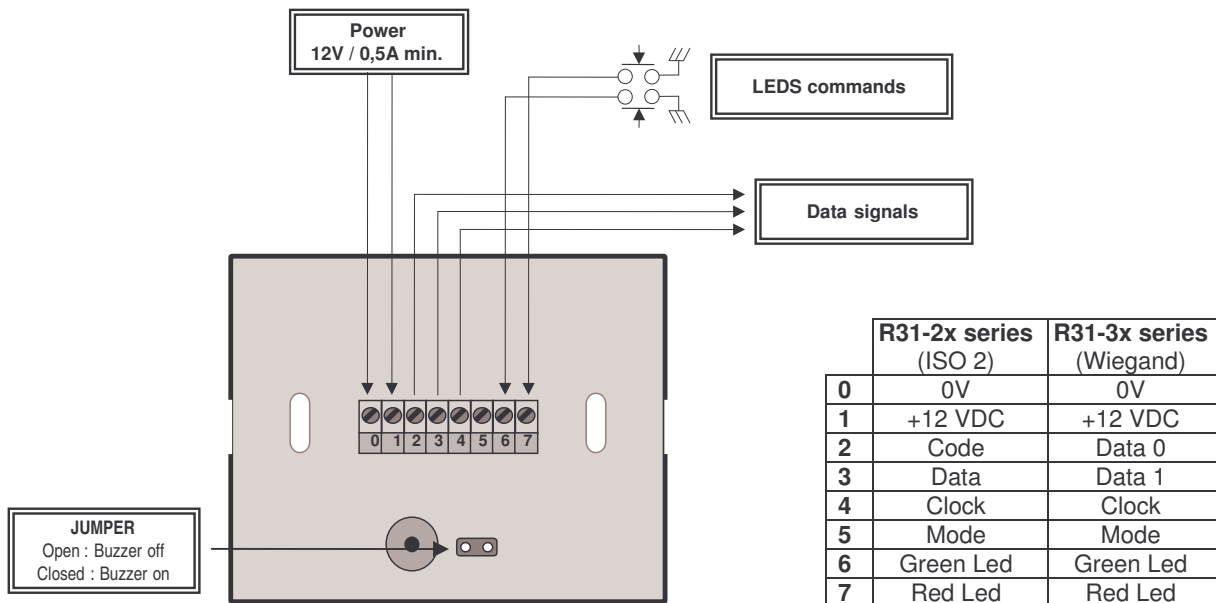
Power
12V / 0,5A min.

LEDS commands

Data signals

0 1 2 3 4 5 6 7

JUMPER
Open : Buzzer off
Closed : Buzzer on

| | R31-2x series (ISO 2) | R31-3x series (Wiegand) |
|---|---|---|
| 0 | 0V | 0V |
| 1 | +12 VDC | +12 VDC |
| 2 | Code | Data 0 |
| 3 | Data | Data 1 |
| 4 | Clock | Clock |
| 5 | Mode | Mode |
| 6 | Green Led | Green Led |
| 7 | Red Led | Red Led |